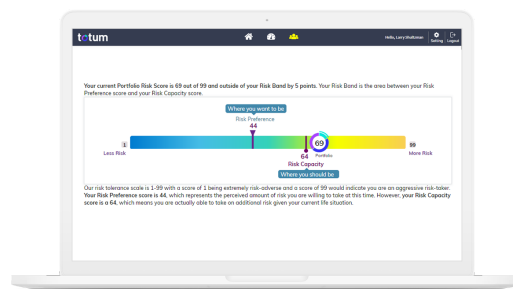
totum

Hello, Larry Shiltzman

Setting Logout

Your current Portfolio Risk Score is 69 out of 99 and outside of your Risk Band by 5 points. Your Risk Band is the area between your Risk Preference score and your Risk Capacity score.

Where you want to be

Risk Preference

44

1

Less Risk

69

Portfolio

99

More Risk

64

Risk Capacity

Where you should be

Our risk tolerance scale is 1-99 with a score of 1 being extremely risk-adverse and a score of 99 would indicate you are an aggressive risk-taker. Your Risk Preference score is 44, which represents the perceived amount of risk you are willing to take at this time. However, your Risk Capacity score is a 64, which means you are actually able to take on additional risk given your current life situation.